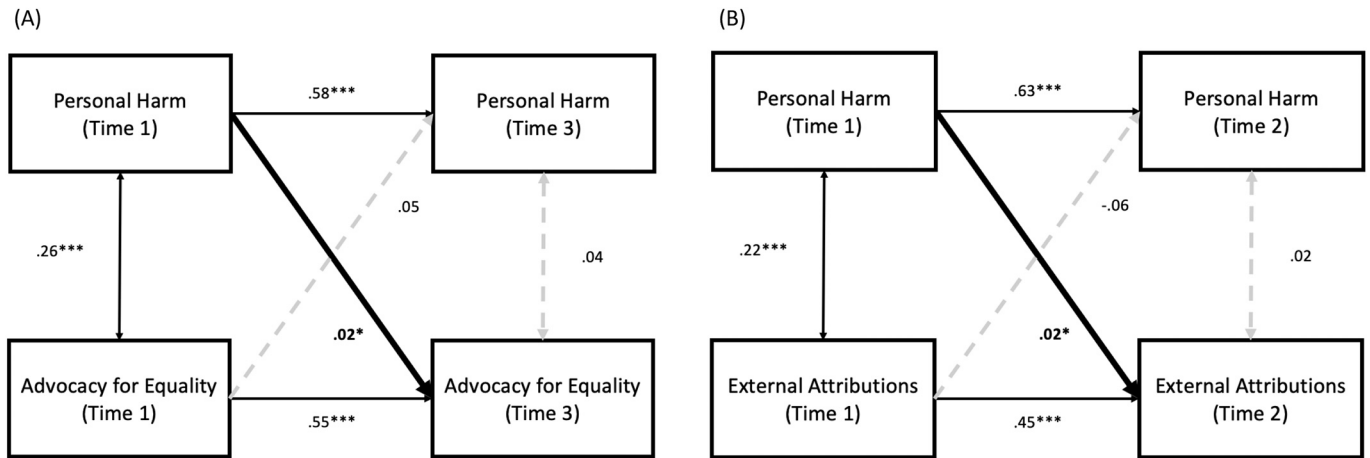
(A)

Personal Harm (Time 1)

.58***

Personal Harm (Time 3)

.26***

.05

.04

.02*

Advocacy for Equality (Time 1)

.55***

Advocacy for Equality (Time 3)

(B)

Personal Harm (Time 1)

.63***

Personal Harm (Time 2)

.22***

-.06

.02

.02*

External Attributions (Time 1)

.45***

External Attributions (Time 2)